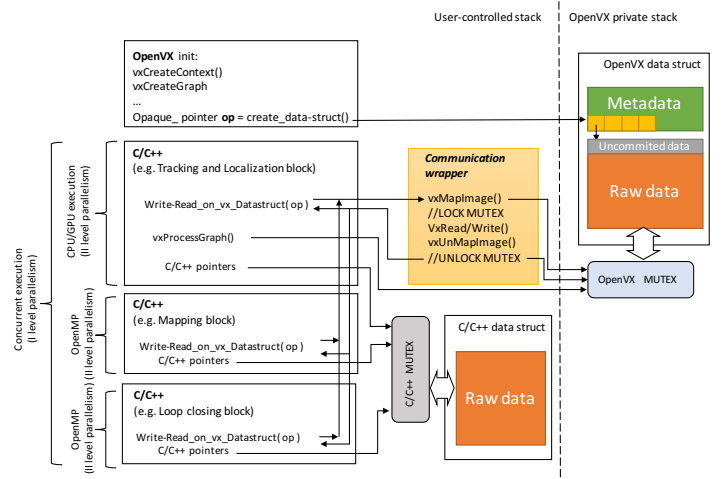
User-controlled stack

OpenVX private stack

OpenVX init:
vxCreateContext()
vxCreateGraph
...
Opaque_ pointer op = create_data-struct()

OpenVX data struct

Metadata

Uncommited data

Raw data

Concurrent execution
(I level parallelism)

CPU/GPU execution
(II level parallelism)

C/C++
(e.g. Tracking and Localization block)

Write-Read_on_vx_Datastruct( op )

vxProcessGraph()

C/C++ pointers

Communication wrapper

vxMapImage()
//LOCK MUTEX
VxRead/Write()
vxUnMapImage()
//UNLOCK MUTEX

OpenVX MUTEX

OpenMP
(II level parallelism)

C/C++
(e.g. Mapping block)

Write-Read_on_vx_Datastruct( op )
C/C++ pointers

C/C++ MUTEX

C/C++ data struct

Raw data

OpenMP
(II level parallelism)

C/C++
(e.g. Loop closing block)

Write-Read_on_vx_Datastruct( op )
C/C++ pointers